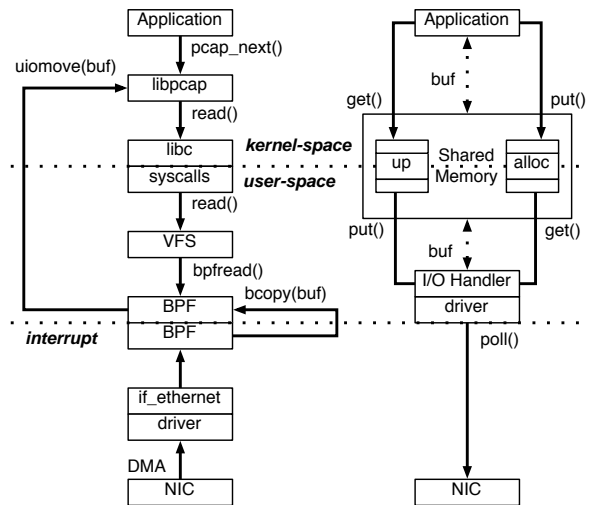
Application
pcap_next()
uiomove(buf)
libpcap
read()
libc
syscalls
kernel-space
user-space
read()
VFS
bpfread()
BPF
bcopy(buf)
BPF
interrupt
if_ethernet
driver
DMA
NIC

Application
buf
get()
put()
up
Shared Memory
alloc
put()
buf
get()
I/O Handler
driver
poll()
NIC